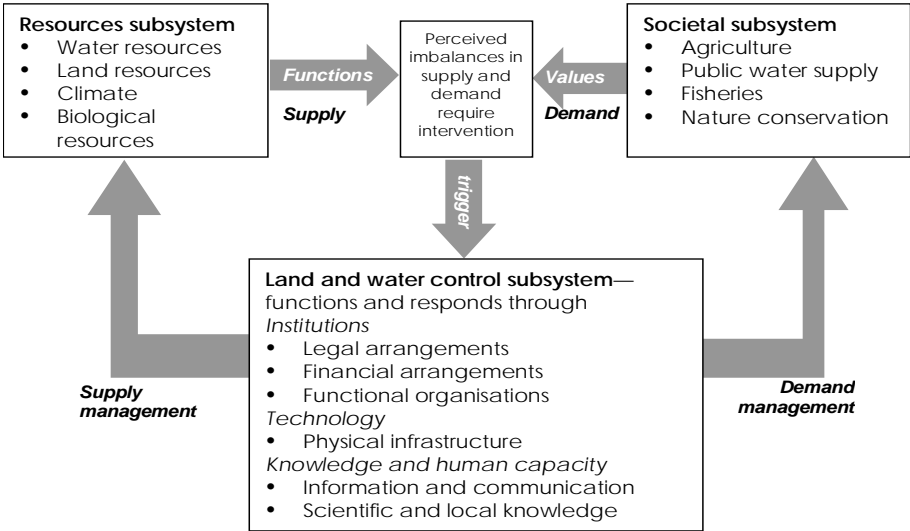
**Resources subsystem**
- Water resources
- Land resources
- Climate
- Biological resources

Functions

Supply

Perceived imbalances in supply and demand require intervention

Values

Demand

**Societal subsystem**
- Agriculture
- Public water supply
- Fisheries
- Nature conservation

trigger

**Land and water control subsystem**— functions and responds through
*Institutions*
- Legal arrangements
- Financial arrangements
- Functional organisations

*Technology*
- Physical infrastructure

*Knowledge and human capacity*
- Information and communication
- Scientific and local knowledge

Supply management

Demand management